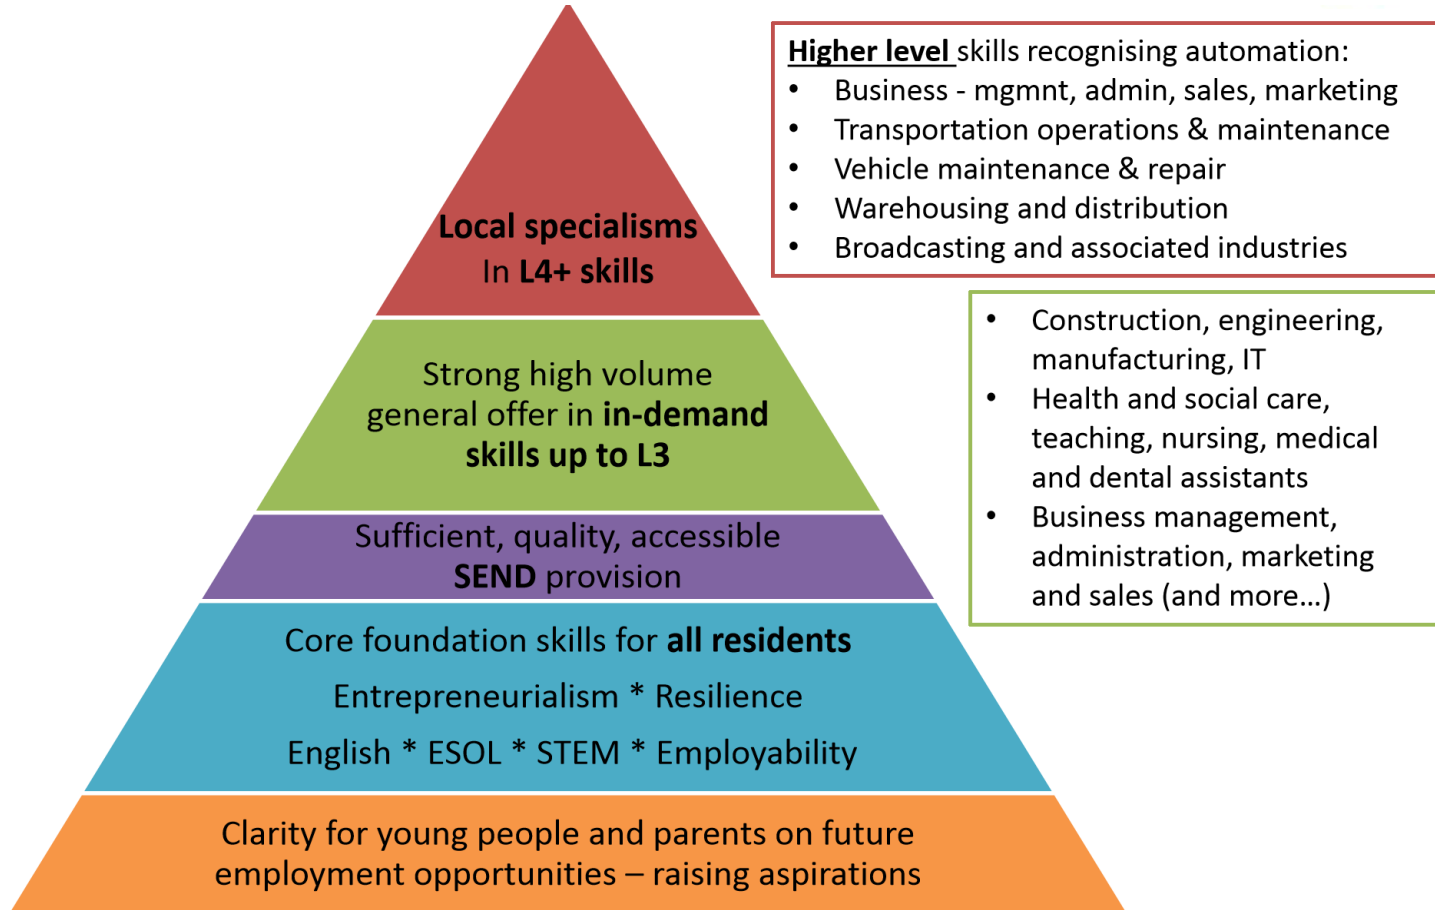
Local specialisms
In L4+ skills

Higher level skills recognising automation:
- Business - mgmnt, admin, sales, marketing
- Transportation operations & maintenance
- Vehicle maintenance & repair
- Warehousing and distribution
- Broadcasting and associated industries

Strong high volume general offer in in-demand skills up to L3

- Construction, engineering, manufacturing, IT
- Health and social care, teaching, nursing, medical and dental assistants
- Business management, administration, marketing and sales (and more…)

Sufficient, quality, accessible SEND provision

Core foundation skills for all residents
Entrepreneurialism * Resilience
English * ESOL * STEM * Employability

Clarity for young people and parents on future employment opportunities – raising aspirations